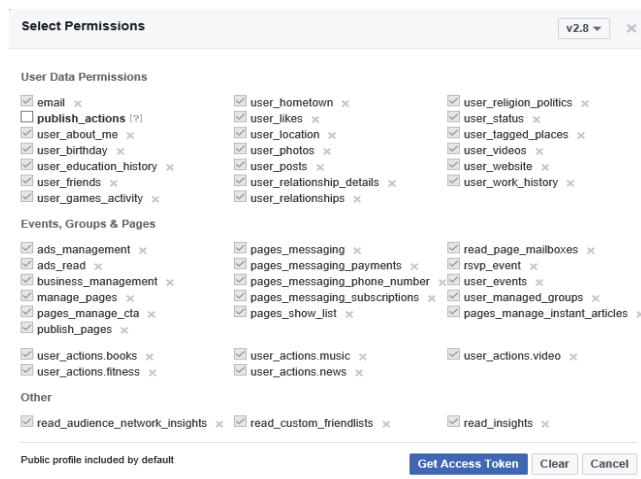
Select Permissions

v2.8 ▾

User Data Permissions

email ×
publish_actions [?]
user_about_me ×
user_birthday ×
user_education_history ×
user_friends ×
user_games_activity ×

user_hometown ×
user_likes ×
user_location ×
user_photos ×
user_posts ×
user_relationship_details ×
user_relationships ×

user_religion_politics ×
user_status ×
user_tagged_places ×
user_videos ×
user_website ×
user_work_history ×

Events, Groups & Pages

ads_management ×
ads_read ×
business_management ×
manage_pages ×
pages_manage_cta ×
publish_pages ×

pages_messaging ×
pages_messaging_payments ×
pages_messaging_phone_number ×
pages_messaging_subscriptions ×
pages_show_list ×

read_page_mailboxes ×
rsvp_event ×
user_events ×
user_managed_groups ×
pages_manage_instant_articles ×

user_actions.books ×
user_actions.fitness ×

user_actions.music ×
user_actions.news ×

user_actions.video ×

Other

read_audience_network_insights ×
read_custom_friendlists ×
read_insights ×

Public profile included by default

Get Access Token
Clear
Cancel